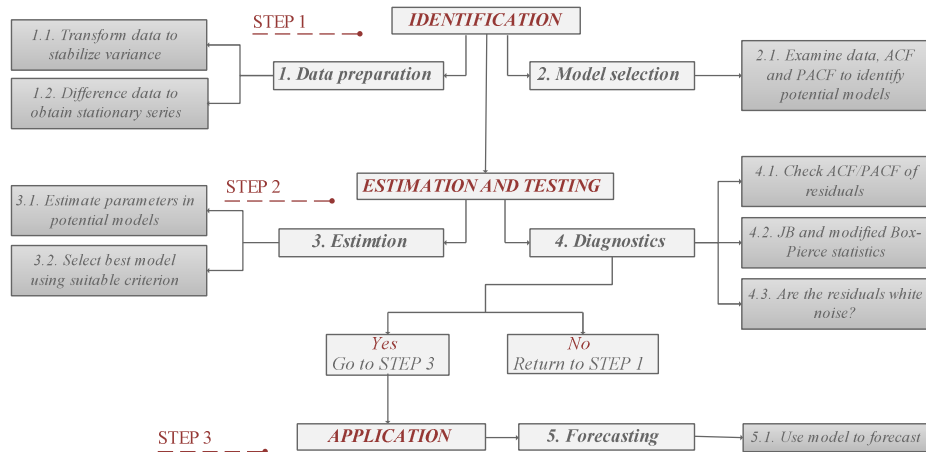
STEP 1

IDENTIFICATION

1.1. Transform data to stabilize variance

1.2. Difference data to obtain stationary series

1. Data preparation

2. Model selection

2.1. Examine data, ACF and PACF to identify potential models

STEP 2

ESTIMATION AND TESTING

3.1. Estimate parameters in potential models

3.2. Select best model using suitable criterion

3. Estimtion

4. Diagnostics

4.1. Check ACF/PACF of residuals

4.2. JB and modified Box-Pierce statistics

4.3. Are the residuals white noise?

Yes
Go to STEP 3

No
Return to STEP 1

STEP 3

APPLICATION

5. Forecasting

5.1. Use model to forecast